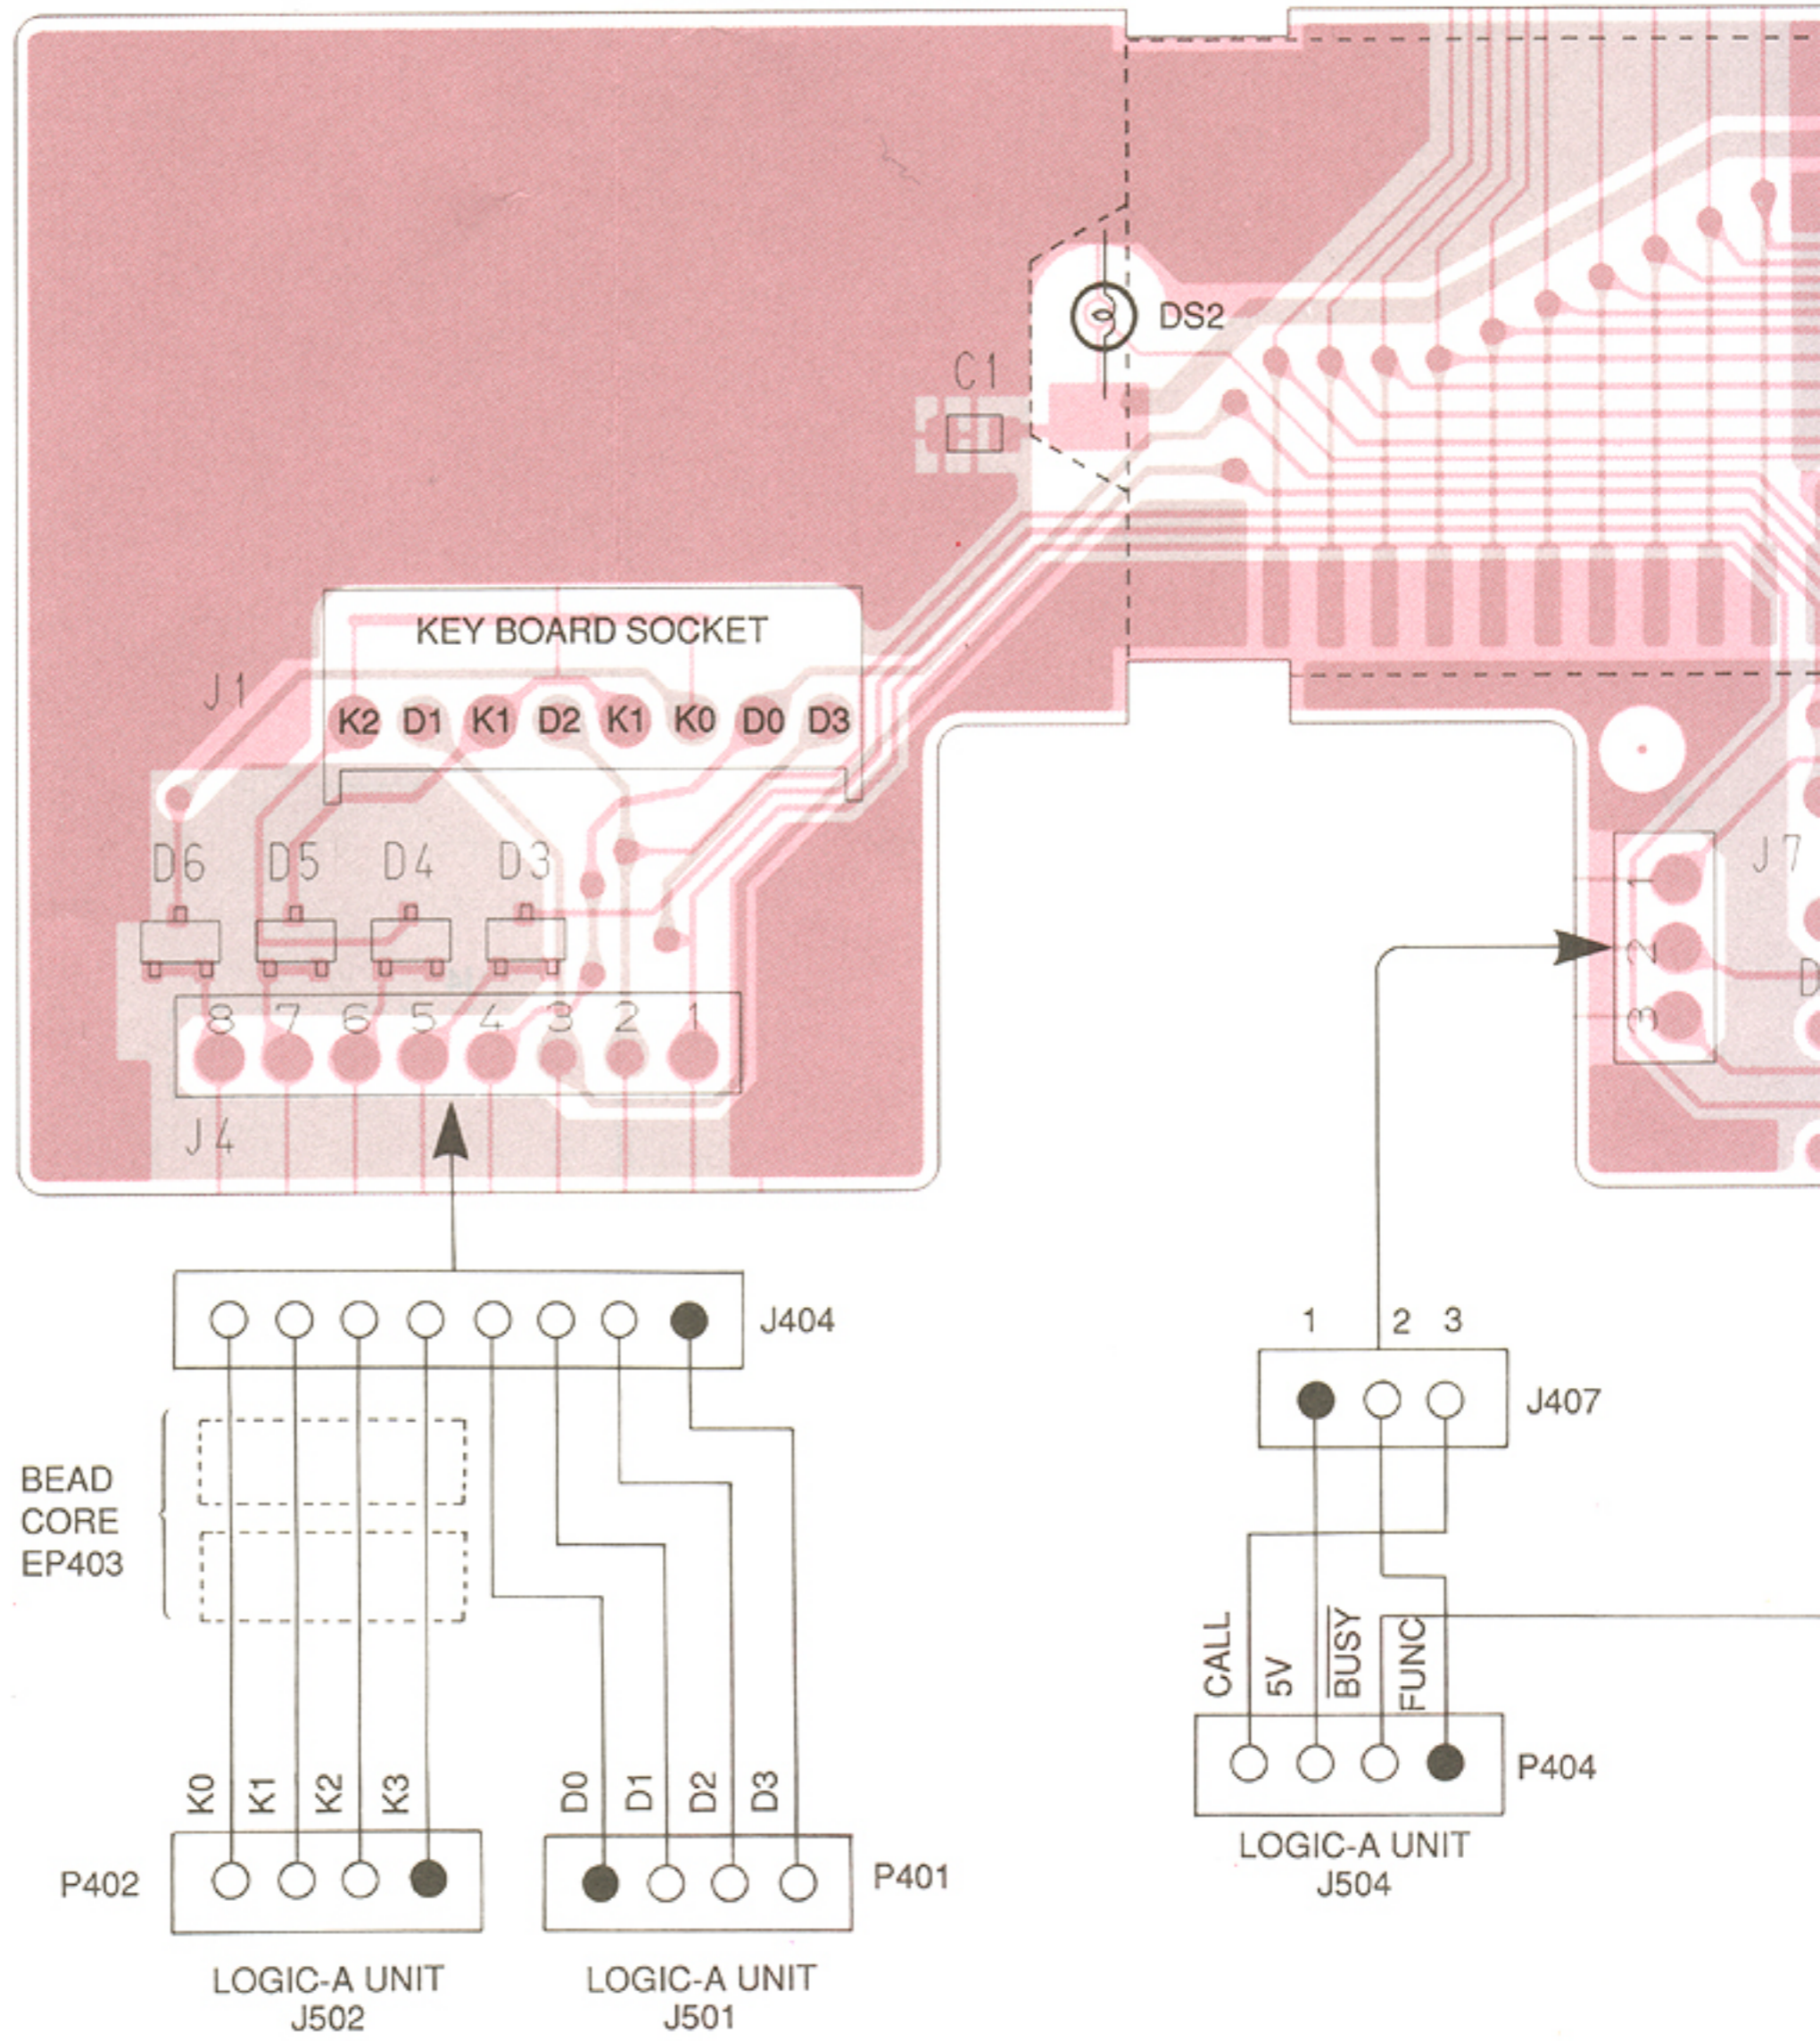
DS2

C1

KEY BOARD SOCKET

J1

K2 D1 K1 D2 K1 K0 D0 D3

D6 D5 D4 D3

8 7 6 5 4 3 2 1

J4

J7

1
2
3

D

J404

1 2 3

J407

BEAD CORE EP403

CALL 5V $\overline{BUSY}$ FUNC

P404

LOGIC-A UNIT
J504

K0 K1 K2 K3

D0 D1 D2 D3

P402

P401

LOGIC-A UNIT
J502

LOGIC-A UNIT
J501